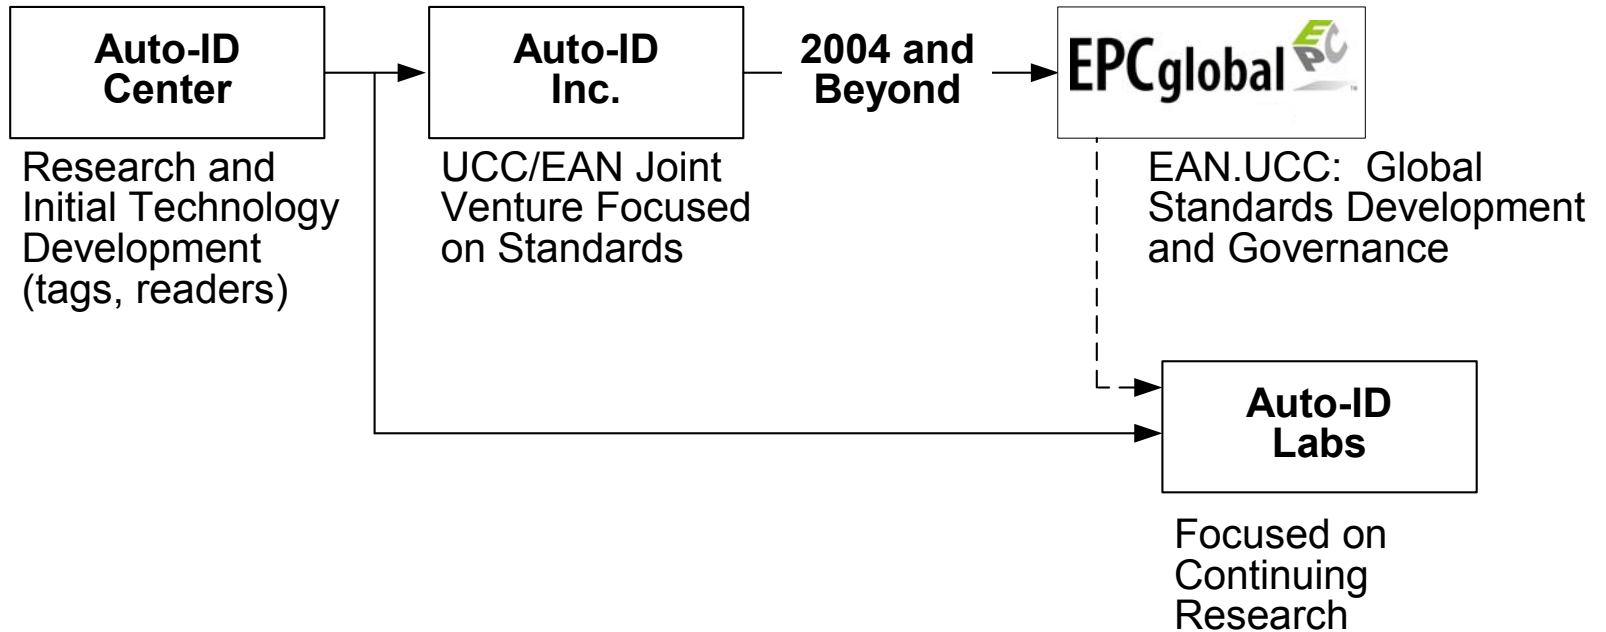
Auto-ID Center

Research and Initial Technology Development (tags, readers)

Auto-ID Inc.

UCC/EAN Joint Venture Focused on Standards

2004 and Beyond

EPCglobal

EAN.UCC: Global Standards Development and Governance

Auto-ID Labs

Focused on Continuing Research